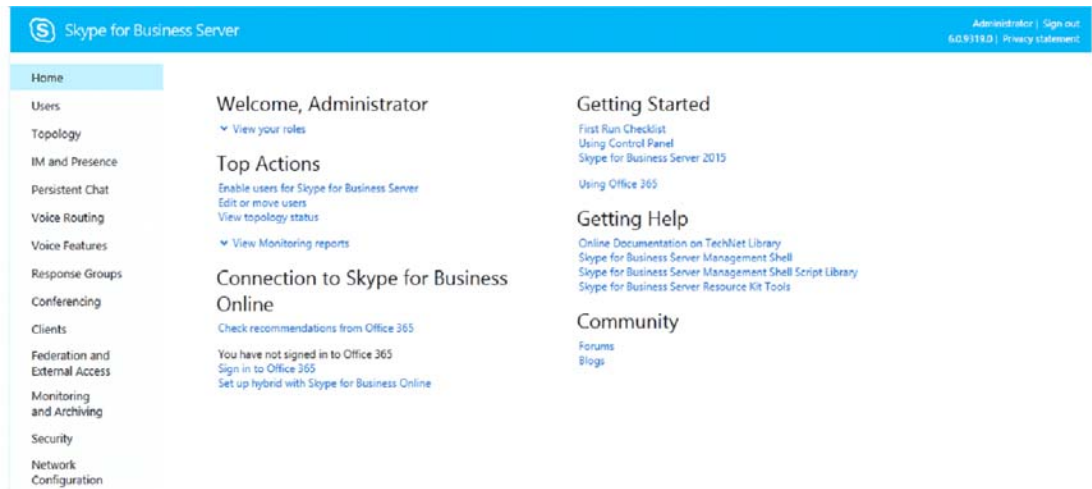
Skype for Business Server

Administrator | Sign out
6.0.9319.0 | Privacy statement

Home
Users
Topology
IM and Presence
Persistent Chat
Voice Routing
Voice Features
Response Groups
Conferencing
Clients
Federation and External Access
Monitoring and Archiving
Security
Network Configuration

Welcome, Administrator
View your roles

Top Actions
Enable users for Skype for Business Server
Edit or move users
View topology status

View Monitoring reports

Connection to Skype for Business Online
Check recommendations from Office 365

You have not signed in to Office 365
Sign in to Office 365
Set up hybrid with Skype for Business Online

Getting Started
First Run Checklist
Using Control Panel
Skype for Business Server 2015

Using Office 365

Getting Help
Online Documentation on TechNet Library
Skype for Business Server Management Shell
Skype for Business Server Management Shell Script Library
Skype for Business Server Resource Kit Tools

Community
Forums
Blogs